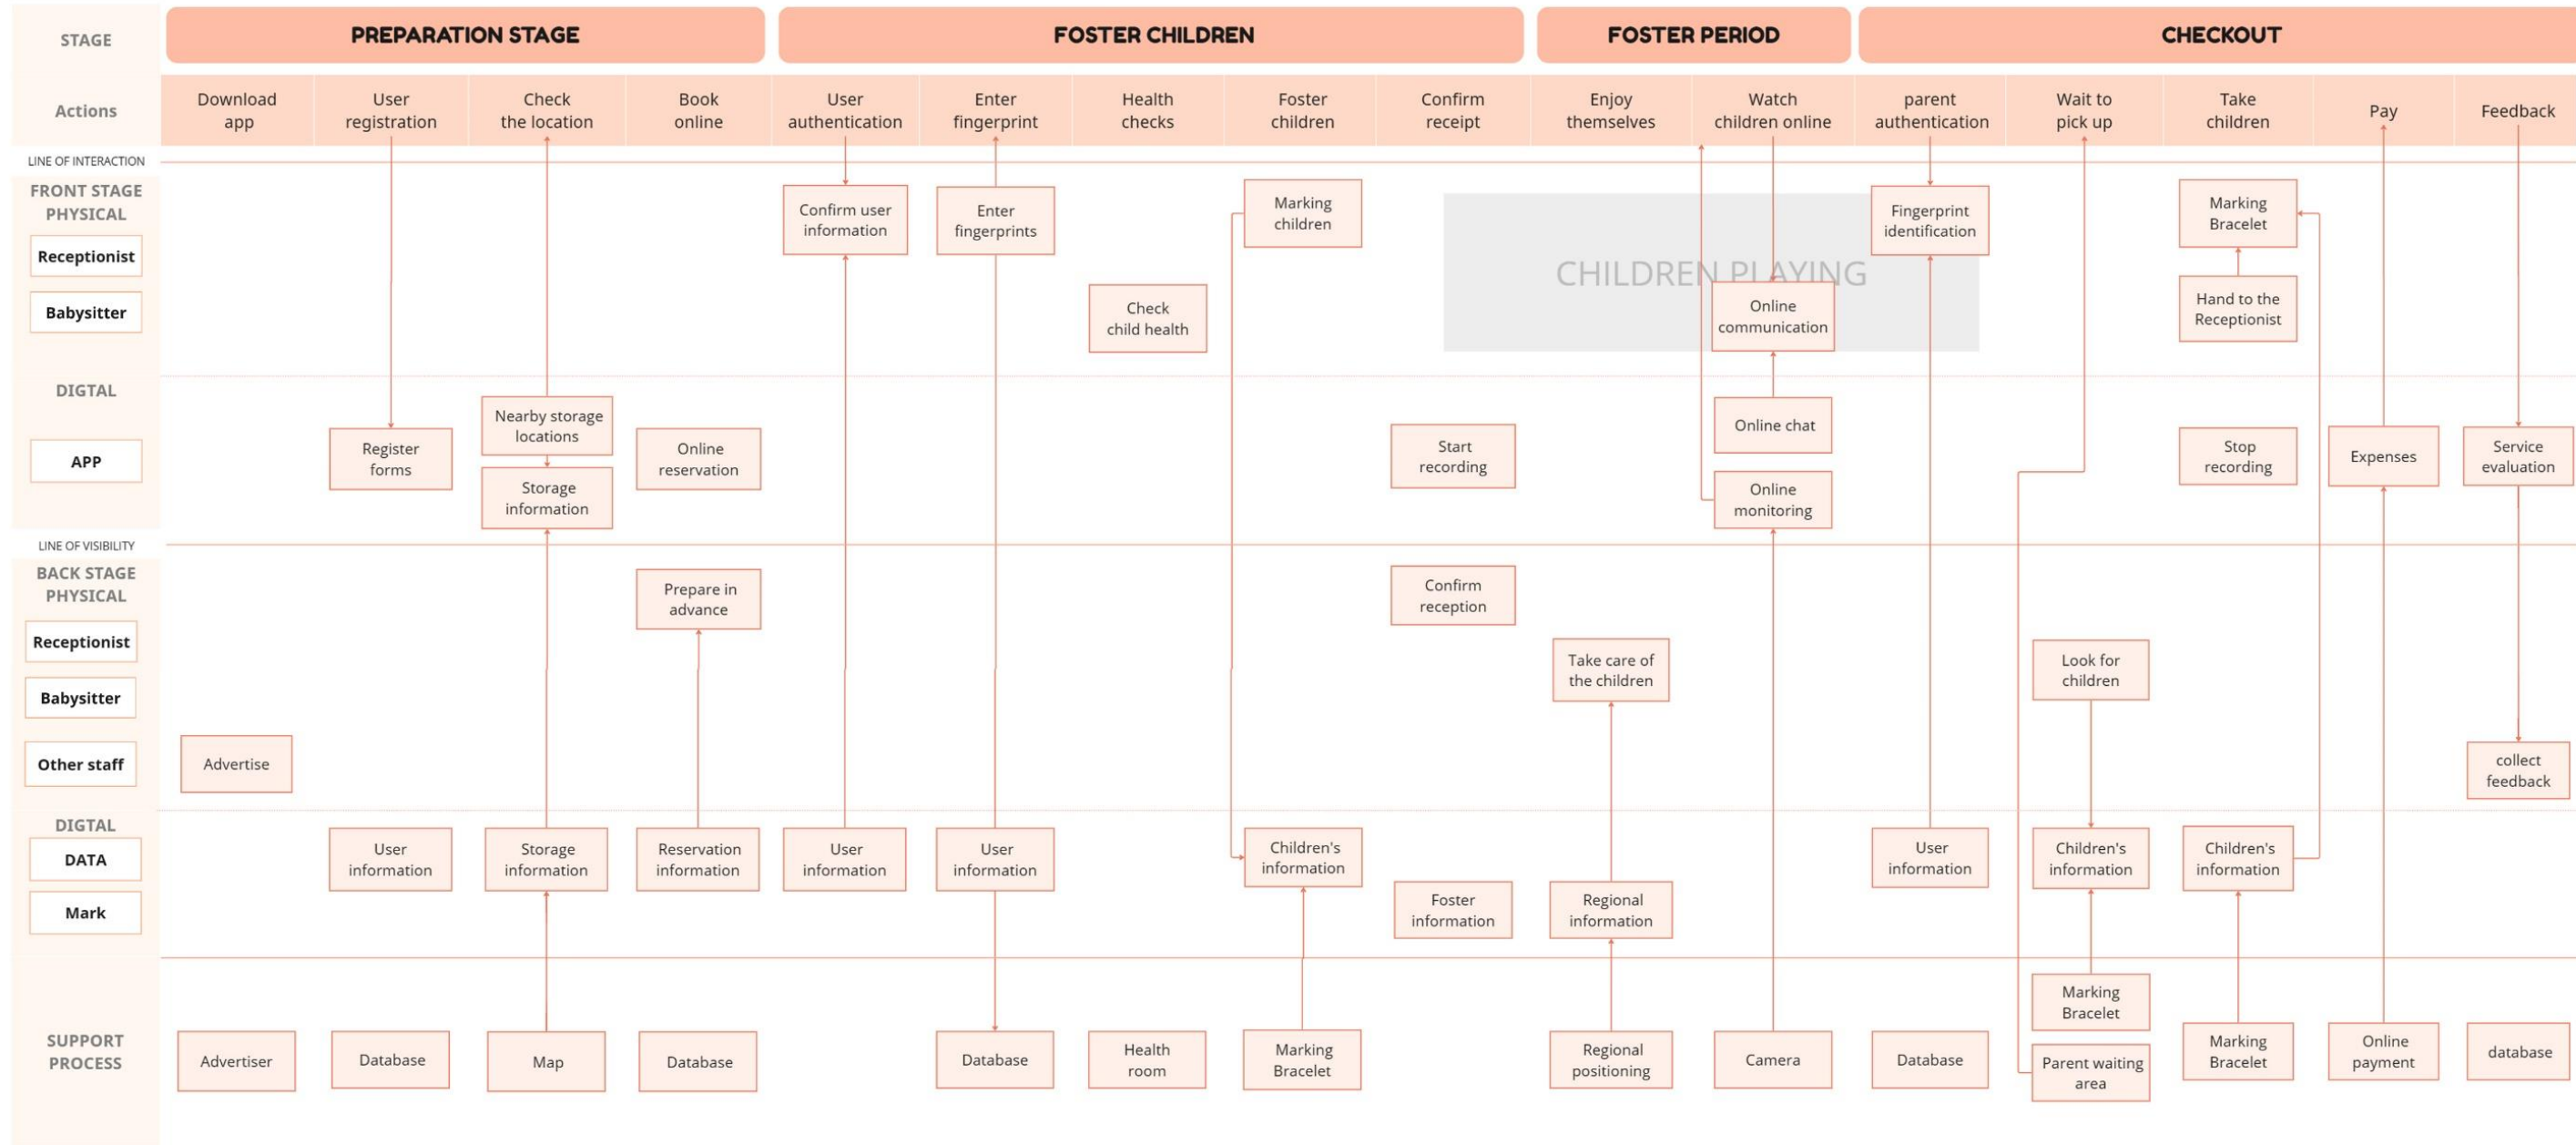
STAGE

PREPARATION STAGE

FOSTER CHILDREN

FOSTER PERIOD

CHECKOUT

Actions

Download app

User registration

Check the location

Book online

User authentication

Enter fingerprint

Health checks

Foster children

Confirm receipt

Enjoy themselves

Watch children online

parent authentication

Wait to pick up

Take children

Pay

Feedback

LINE OF INTERACTION

FRONT STAGE PHYSICAL

Receptionist

Babysitter

Confirm user information

Enter fingerprints

Marking children

Check child health

CHILDREN PLAYING

Online communication

Fingerprint identification

Marking Bracelet

Hand to the Receptionist

DIGTAL

APP

Register forms

Nearby storage locations

Storage information

Online reservation

Start recording

Online chat

Online monitoring

Stop recording

Expenses

Service evaluation

LINE OF VISIBILITY

BACK STAGE PHYSICAL

Receptionist

Babysitter

Other staff

Prepare in advance

Confirm reception

Take care of the children

Look for children

Advertise

collect feedback

DIGTAL

DATA

Mark

User information

Storage information

Reservation information

User information

User information

Children's information

Foster information

Regional information

User information

Children's information

Children's information

SUPPORT PROCESS

Advertiser

Database

Map

Database

Database

Health room

Marking Bracelet

Regional positioning

Camera

Database

Marking Bracelet

Parent waiting area

Marking Bracelet

Online payment

database